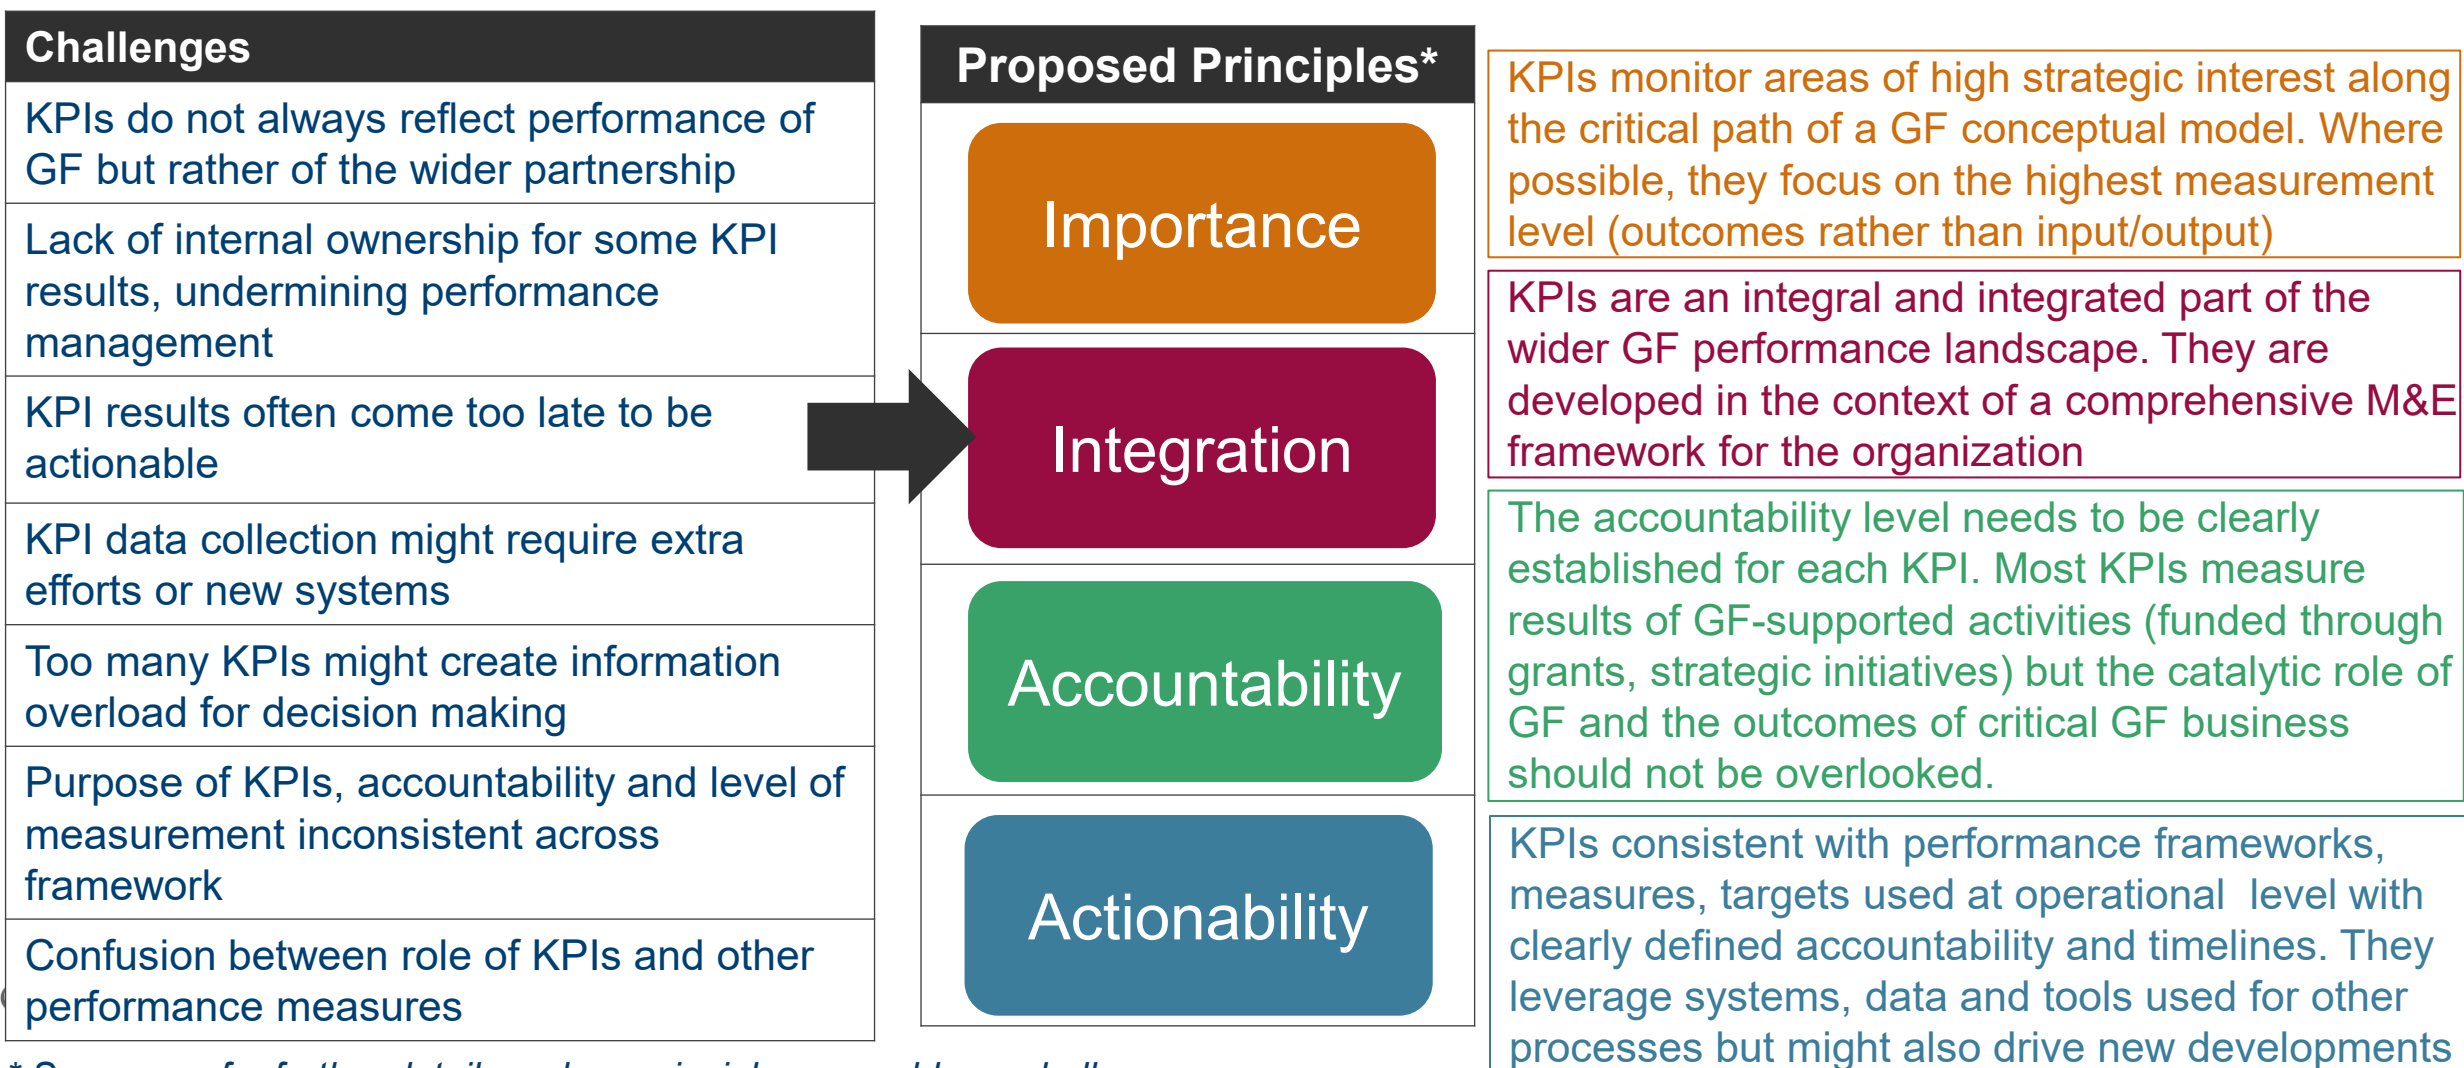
Challenges

KPIs do not always reflect performance of GF but rather of the wider partnership

Lack of internal ownership for some KPI results, undermining performance management

KPI results often come too late to be actionable

KPI data collection might require extra efforts or new systems

Too many KPIs might create information overload for decision making

Purpose of KPIs, accountability and level of measurement inconsistent across framework

Confusion between role of KPIs and other performance measures

Proposed Principles*

Importance

Integration

Accountability

Actionability

KPIs monitor areas of high strategic interest along the critical path of a GF conceptual model. Where possible, they focus on the highest measurement level (outcomes rather than input/output)

KPIs are an integral and integrated part of the wider GF performance landscape. They are developed in the context of a comprehensive M&E framework for the organization

The accountability level needs to be clearly established for each KPI. Most KPIs measure results of GF-supported activities (funded through grants, strategic initiatives) but the catalytic role of GF and the outcomes of critical GF business should not be overlooked.

KPIs consistent with performance frameworks, measures, targets used at operational level with clearly defined accountability and timelines. They leverage systems, data and tools used for other processes but might also drive new developments

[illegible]